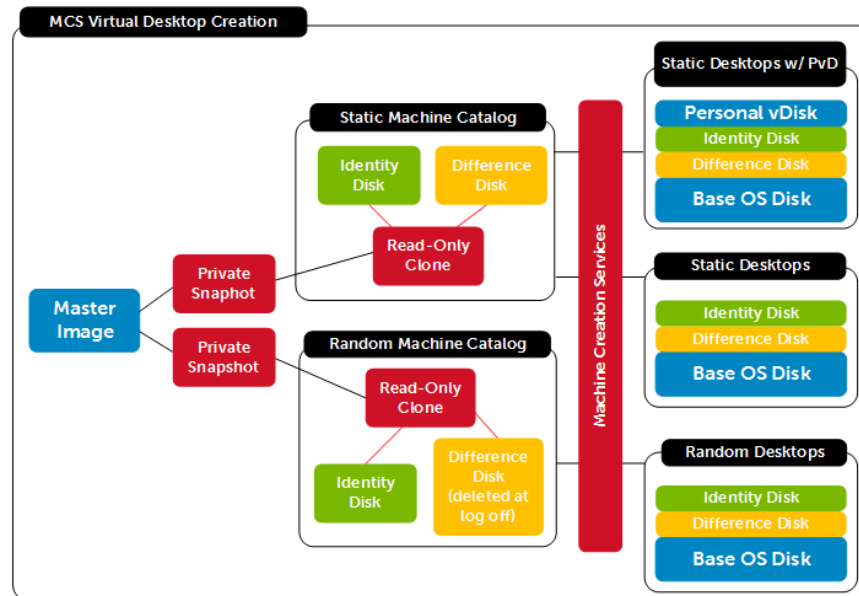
MCS Virtual Desktop Creation

Master Image

Private Snaphot

Private Snapshot

Static Machine Catalog

Identity Disk

Difference Disk

Read-Only Clone

Random Machine Catalog

Read-Only Clone

Identity Disk

Difference Disk (deleted at log off)

Machine Creation Services

Static Desktops w/ PvD

Personal vDisk

Identity Disk

Difference Disk

Base OS Disk

Static Desktops

Identity Disk

Difference Disk

Base OS Disk

Random Desktops

Identity Disk

Difference Disk

Base OS Disk